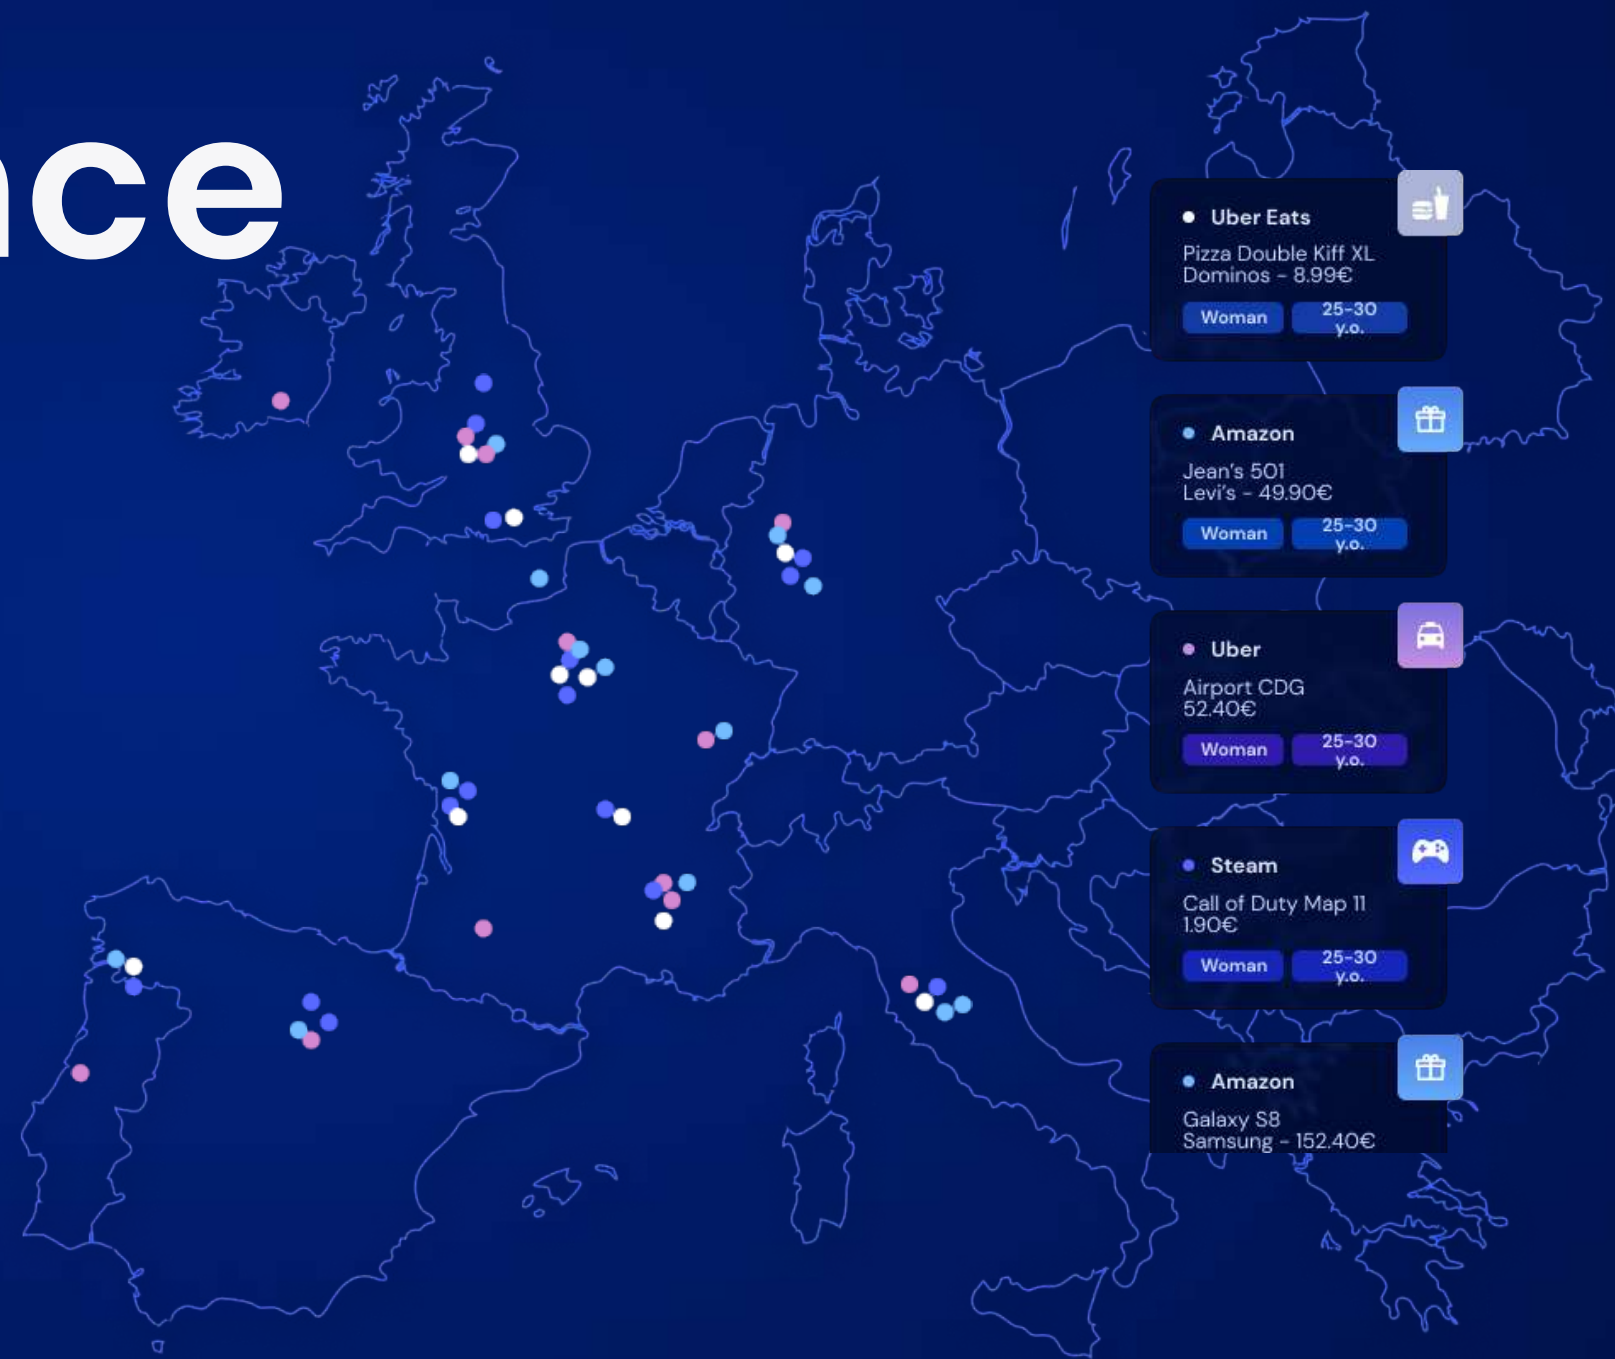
nce

Uber Eats
Pizza Double Kiff XL
Dominos - 8.99€
Woman
25-30 y.o.

Amazon
Jean's 501
Levi's - 49.90€
Woman
25-30 y.o.

Uber
Airport CDG
52.40€
Woman
25-30 y.o.

Steam
Call of Duty Map 11
1.90€
Woman
25-30 y.o.

Amazon
Galaxy S8
Samsung - 152.40€